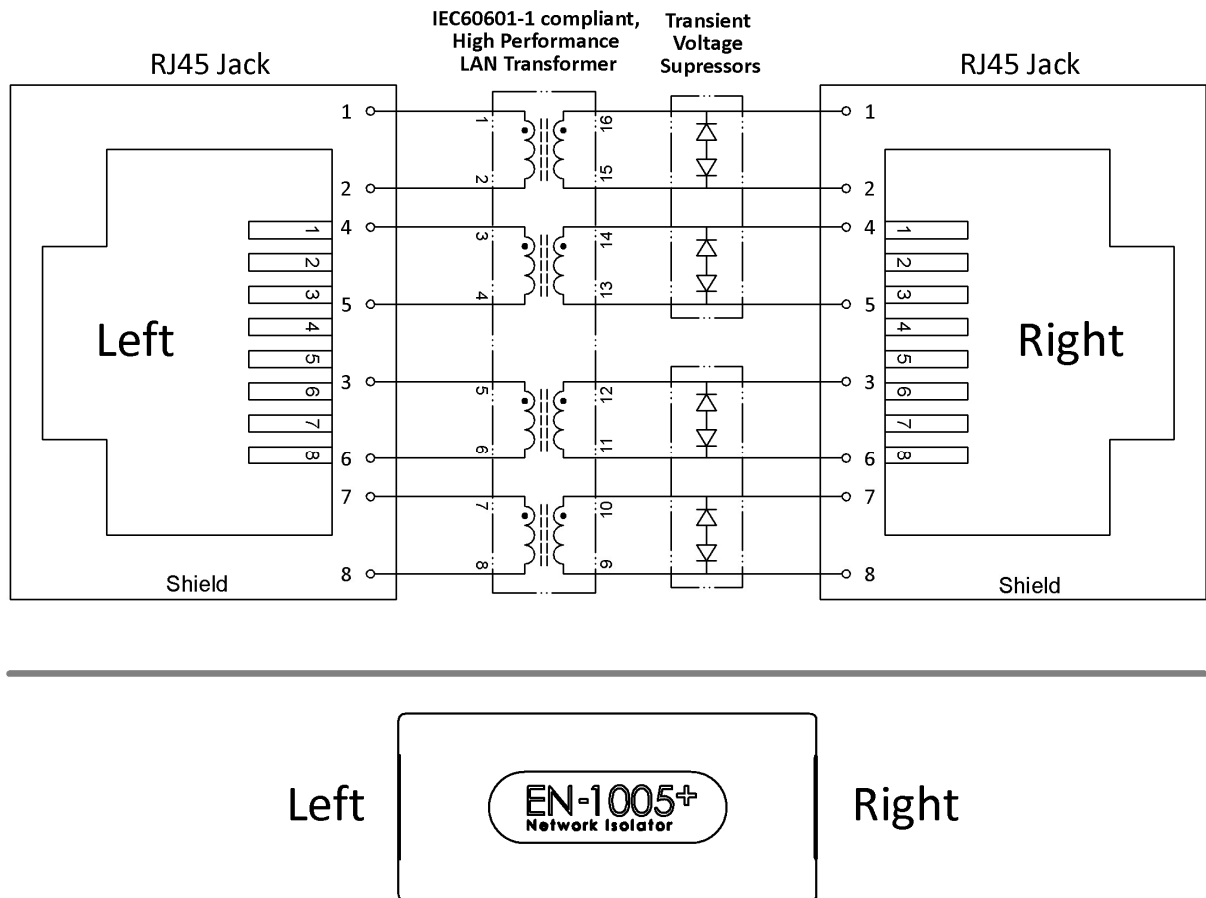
RJ45 Jack

IEC60601-1 compliant, High Performance LAN Transformer

Transient Voltage Supressors

RJ45 Jack

Left

1
2
3
4
5
6
7
8

1
2
4
5
3
6
7
8

Shield

1
2
3
4
5
6
7
8

16
15
14
13
12
11
10
9

1
2
4
5
3
6
7
8

1
2
3
4
5
6
7
8

Right

Shield

Left

EN-1005+
Network Isolator

Right